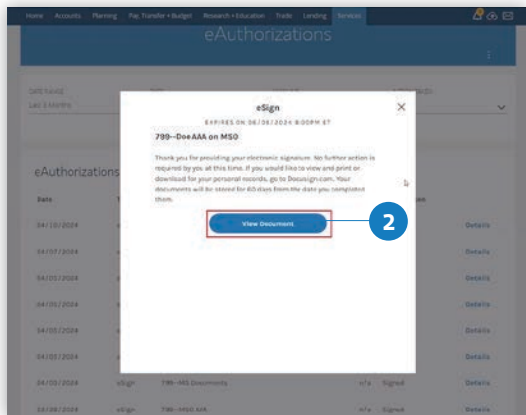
Home Accounts Planning Pay, Transfer + Budget Research + Education Trade Lending Services

eAuthorizations

Date Range
Last 3 Months

eAuthorizations

Date

04/10/2024

04/07/2024

04/05/2024

04/05/2024

04/05/2024

04/05/2024

04/05/2024 eSign 799--MS Documents n/a Signed Details

Details

Details

Details

Details

Details

Details

eSign

EXPIRES ON 06/08/2024 8:00PM ET

799--DoeAAA on MSO

Thank you for providing your electronic signature. No further action is required by you at this time. If you would like to view and print or download for your personal records, go to Docusign.com. Your documents will be stored for 60 days from the date you completed them.

View Document

2